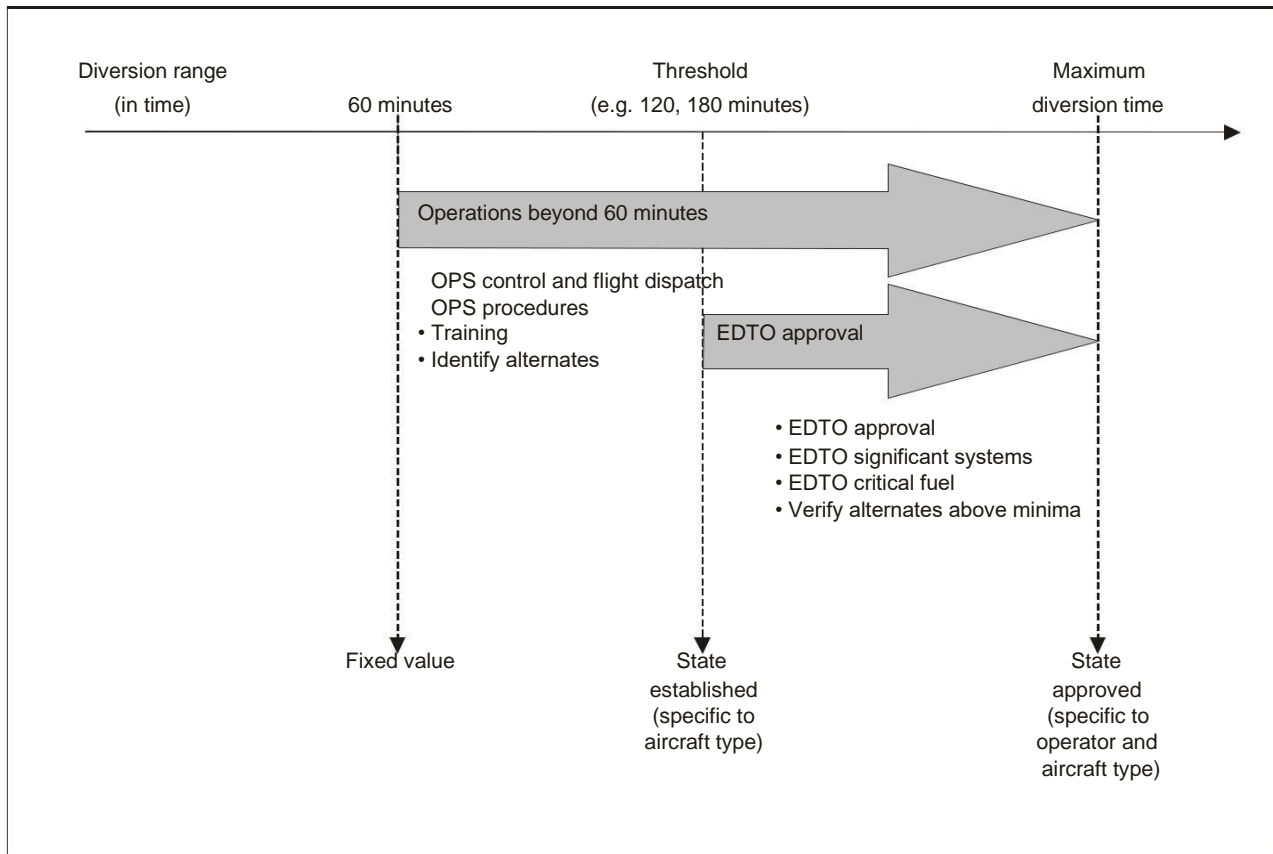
Diversion range (in time)

60 minutes

Threshold (e.g. 120, 180 minutes)

Maximum diversion time

Operations beyond 60 minutes

OPS control and flight dispatch
OPS procedures
• Training
• Identify alternates

EDTO approval

• EDTO approval
• EDTO significant systems
• EDTO critical fuel
• Verify alternates above minima

Fixed value

State established (specific to aircraft type)

State approved (specific to operator and aircraft type)